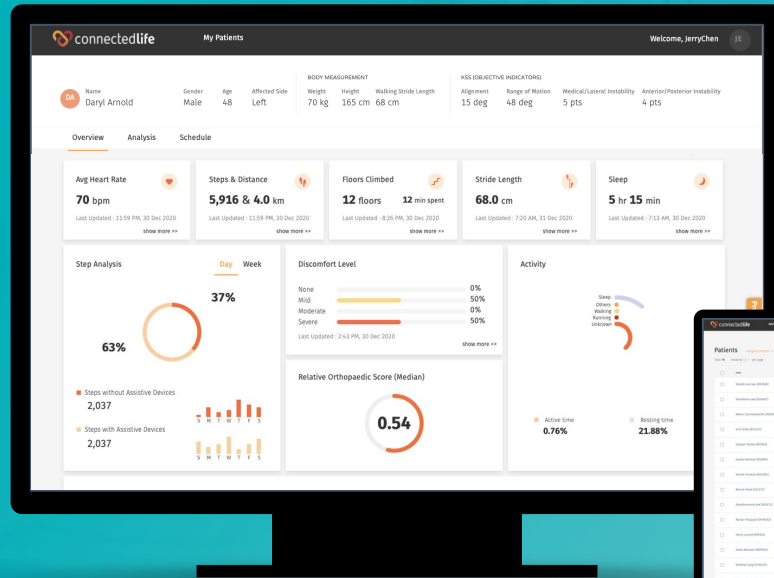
connectedlife

My Patients

Welcome, JerryChen JE

DA Name Daryl Arnold

Gender Male

Age 48

Affected Side Left

BODY MEASUREMENT

Weight 70 kg

Height 165 cm

Walking Stride Length 68 cm

KSS (OBJECTIVE INDICATORS)

Alignment 15 deg

Range of Motion 48 deg

Medical/Lateral Instability 5 pts

Anterior/Posterior Instability 4 pts

Overview Analysis Schedule

Avg Heart Rate
70 bpm
Last Updated : 11:59 PM, 30 Dec 2020
show more >>

Steps & Distance
5,916 & 4.0 km
Last Updated : 11:59 PM, 30 Dec 2020
show more >>

Floors Climbed
12 floors 12 min spent
Last Updated : 8:26 PM, 30 Dec 2020
show more >>

Stride Length
68.0 cm
Last Updated : 7:20 AM, 31 Dec 2020
show more >>

Sleep
5 hr 15 min
Last Updated : 7:13 AM, 30 Dec 2020
show more >>

Step Analysis Day Week

37%

63%

Steps without Assistive Devices
2,037

S M T W T F S

Steps with Assistive Devices
2,037

S M T W T F S

Discomfort Level

| None | 0% |
|---|---|
| Mild | 50% |
| Moderate | 0% |
| Severe | 50% |

Last Updated : 2:43 PM, 30 Dec 2020
show more >>

Relative Orthopaedic Score (Median)

0.54

Activity

Sleep
Others
Walking
Running
Unknown

Active time
0.76%

Resting time
21.88%

connectedlife

Patients

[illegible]